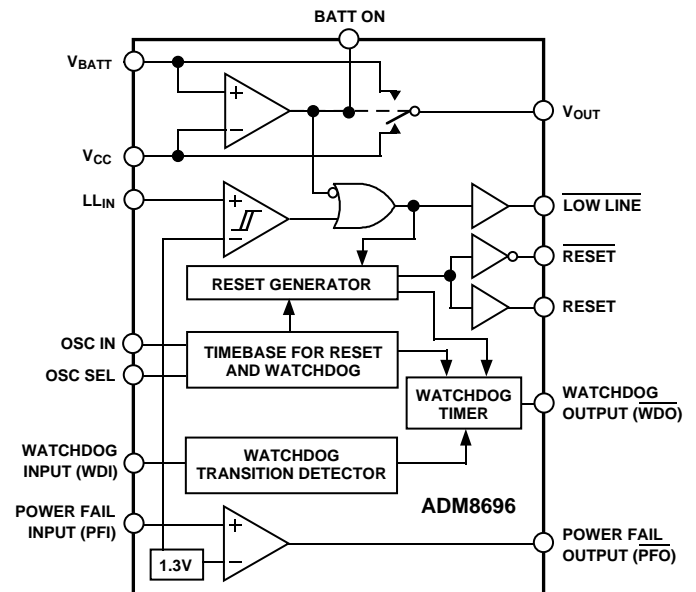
BATT ON

$V_{BATT}$

$V_{CC}$

$LL_{IN}$

$V_{OUT}$

$\overline{\text{LOW LINE}}$

$\overline{\text{RESET}}$

RESET

RESET GENERATOR

OSC IN

OSC SEL

TIMEBASE FOR RESET AND WATCHDOG

WATCHDOG TIMER

WATCHDOG OUTPUT ($\overline{\text{WDO}}$)

WATCHDOG INPUT (WDI)

WATCHDOG TRANSITION DETECTOR

ADM8696

POWER FAIL INPUT (PFI)

1.3V

POWER FAIL OUTPUT ($\overline{\text{PFO}}$)